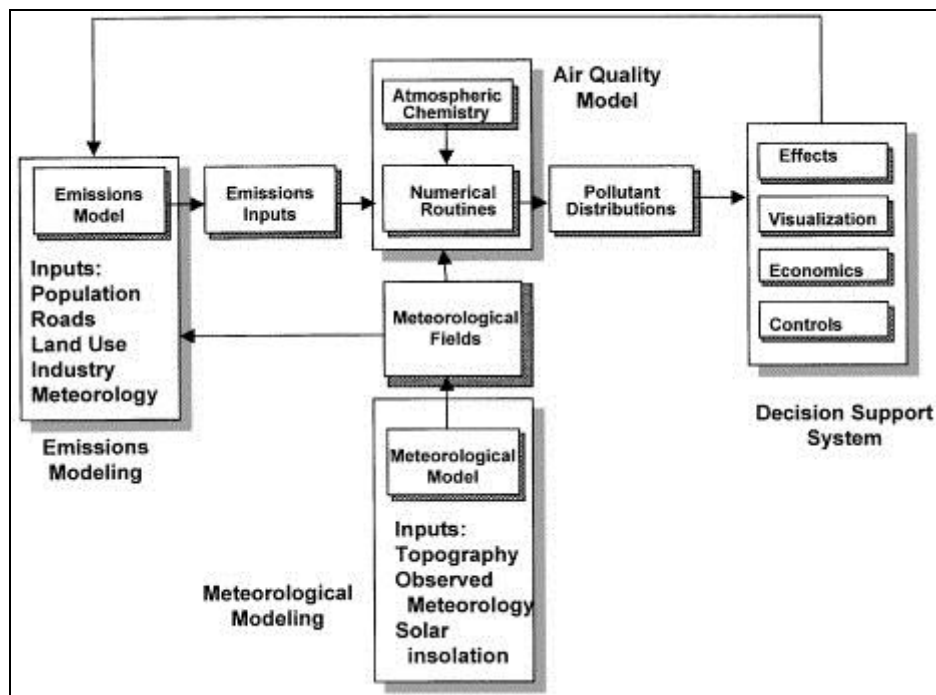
Air Quality Model

Atmospheric Chemistry

Numerical Routines

Emissions Model

Inputs:
Population
Roads
Land Use
Industry
Meteorology

Emissions Modeling

Emissions Inputs

Pollutant Distributions

Effects

Visualization

Economics

Controls

Decision Support System

Meteorological Fields

Meteorological Model

Inputs:
Topography
Observed Meteorology
Solar insolation

Meteorological Modeling